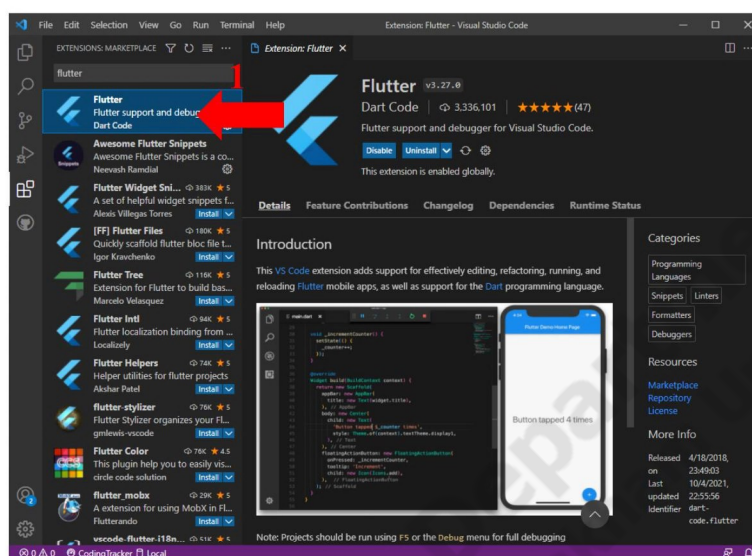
File Edit Selection View Go Run Terminal Help Extension: Flutter - Visual Studio Code

EXTENSIONS: MARKETPLACE

flutter

Flutter
Flutter support and debu
Dart Code

Awesome Flutter Snippets
Awesome Flutter Snippets is a co...
Neevash Ramdial

Flutter Widget Sni... 383K ★ 5
A set of helpful widget snippets f...
Alexis Villegas Torres Install

[FF] Flutter Files 180K ★ 5
Quickly scaffold flutter bloc file t...
Igor Kravchenko Install

Flutter Tree 116K ★ 5
Extension for Flutter to build bas...
Marcelo Velasquez Install

Flutter Intl 94K ★ 5
Flutter localization binding from ...
Localizely Install

Flutter Helpers 74K ★ 5
Helper utilities for flutter projects
Akshar Patel Install

flutter-stylizer 76K ★ 5
Flutter Stylizer organizes your Fl...
gmlewis-vscode Install

Flutter Color 76K ★ 4.5
This plugin help you to easily vis...
circle code solution Install

flutter_mobx 29K ★ 5
A extension for using MobX in Fl...
Flutterando Install

vscode-flutter-i18n... 51K ★ 5

Extension: Flutter ×

Flutter v3.27.0
Dart Code | 3,336,101 | ★★★★★(47)
Flutter support and debugger for Visual Studio Code.
Disable Uninstall
This extension is enabled globally.

Details Feature Contributions Changelog Dependencies Runtime Status

Introduction

This VS Code extension adds support for effectively editing, refactoring, running, and reloading Flutter mobile apps, as well as support for the Dart programming language.

Flutter Demo Home Page
Button tapped 4 times

Note: Projects should be run using F5 or the Debug menu for full debugging

Categories
Programming Languages
Snippets Linters
Formatters
Debuggers

Resources
Marketplace
Repository
License

More Info
Released on 4/18/2018, 23:49:03
Last updated 10/4/2021, 22:55:56
Identifier dart-code.flutter

⊗ 0 ⚠ 0 CodingTracker Local